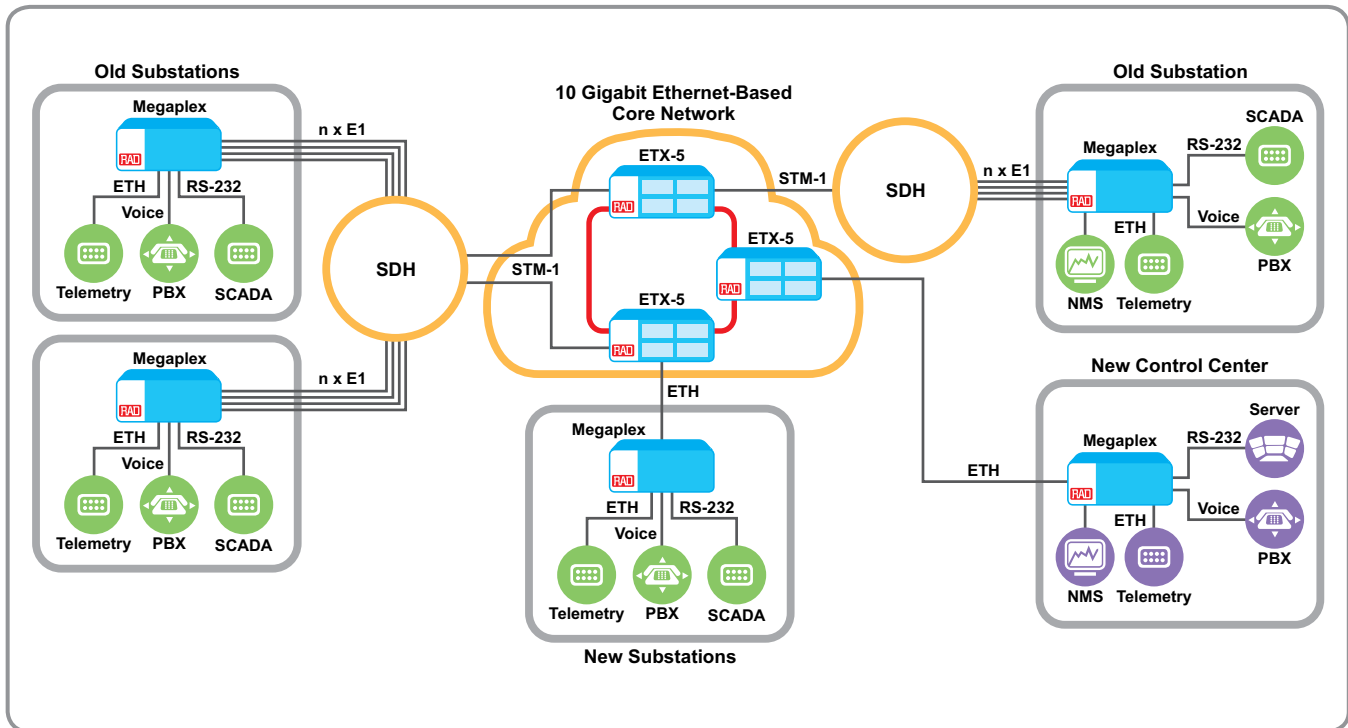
Old Substations

Megaplex
RAD
ETH
Voice
RS-232
Telemetry
PBX
SCADA

Megaplex
RAD
ETH
Voice
RS-232
Telemetry
PBX
SCADA

n x E1
n x E1
SDH

10 Gigabit Ethernet-Based Core Network

ETX-5
RAD
ETX-5
RAD
ETX-5
RAD
STM-1
STM-1
ETH

Megaplex
RAD
ETH
Voice
RS-232
Telemetry
PBX
SCADA
New Substations

SDH
n x E1

Old Substation
Megaplex
RAD
RS-232
SCADA
ETH
Voice
NMS
Telemetry
PBX

New Control Center
ETH
Megaplex
RAD
RS-232
Server
ETH
Voice
NMS
Telemetry
PBX